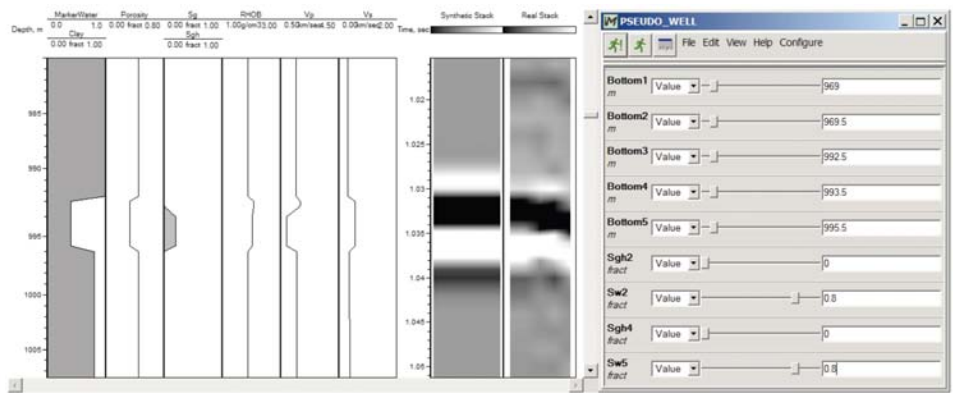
MarkerWater 0.0 1.0 Clay 0.00 fract 1.00
Porosity 0.00 fract 0.80
Sg 0.00 fract 1.00 Sgh 0.00 fract 1.00
RHOB 1.00g/cm33.00
Vp 0.50km/sec4.50
Vs 0.00km/sec2.00
Depth, m
985
990
995
1000
1005
Synthetic Stack
Real Stack
Time, sec
1.02
1.025
1.03
1.035
1.04
1.045
1.05

PSEUDO_WELL
File Edit View Help Configure

| | | |
|---|---|---|
| Bottom1 m | Value | 969 |
| Bottom2 m | Value | 969.5 |
| Bottom3 m | Value | 992.5 |
| Bottom4 m | Value | 993.5 |
| Bottom5 m | Value | 995.5 |
| Sgh2 fract | Value | 0 |
| Sw2 fract | Value | 0.8 |
| Sgh4 fract | Value | 0 |
| Sw5 fract | Value | 0.8 |